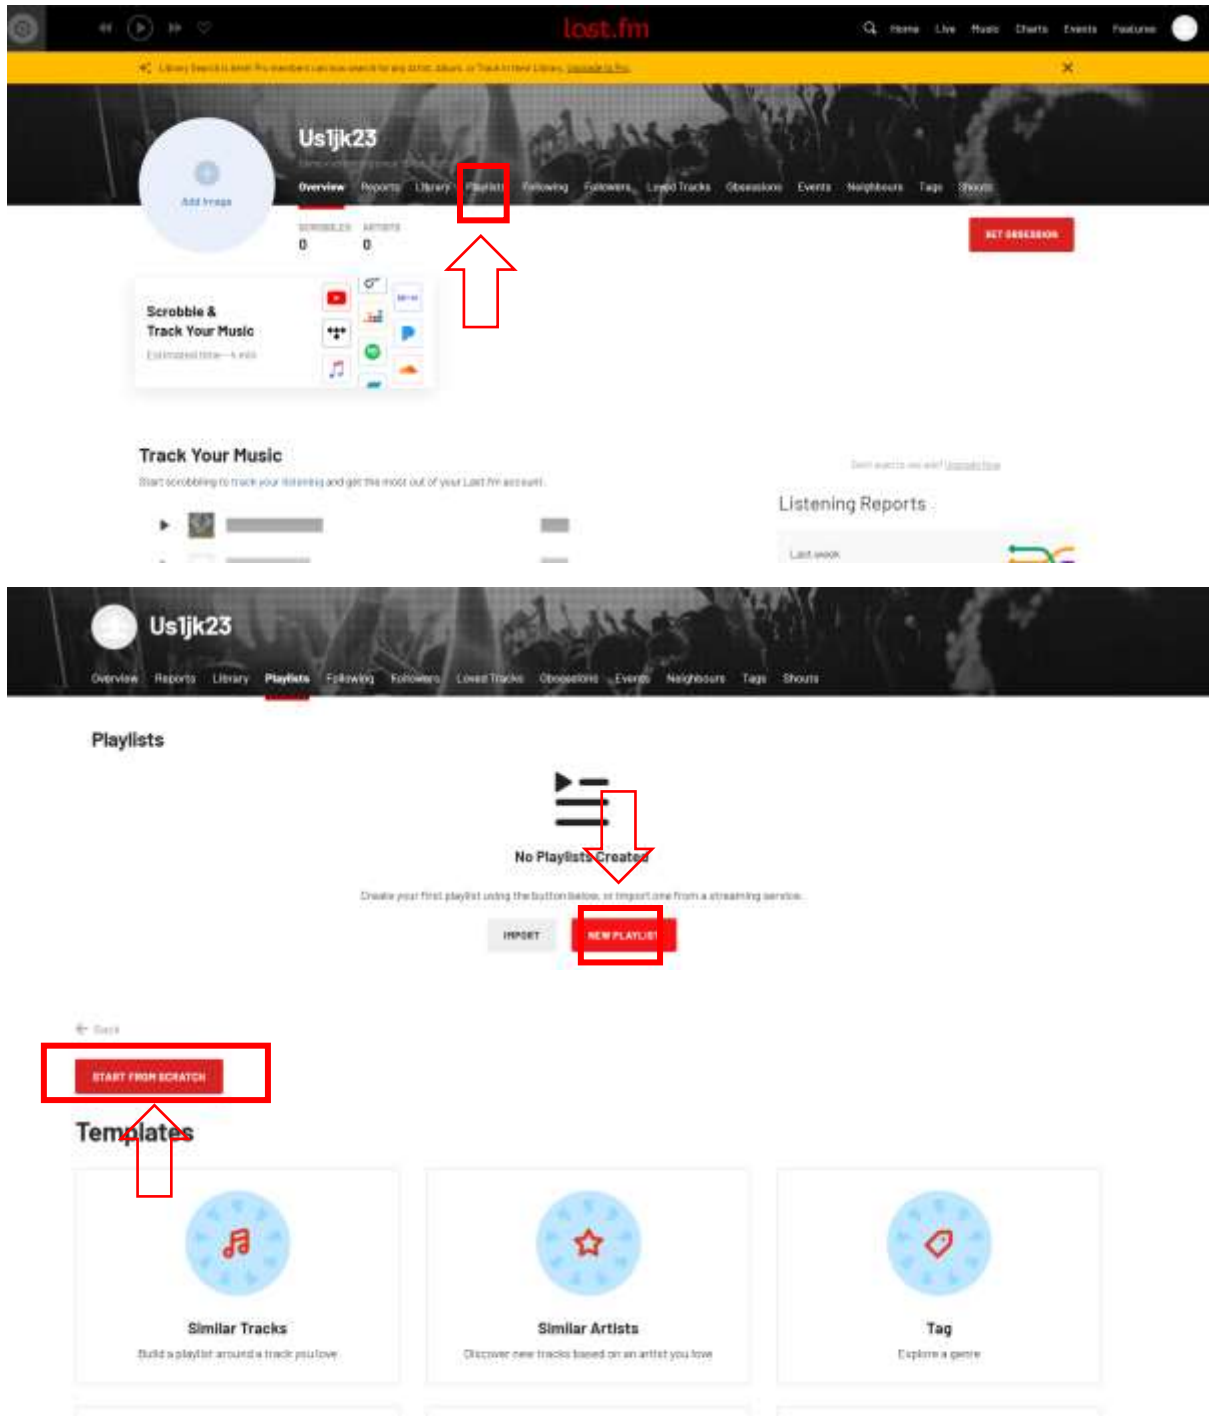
last.fm

Home Live Music Charts Events Features

Library Search is a last.fm Pro members can now search for any artist, album, or track in their Library. Upgrade to Pro

Us1jk23

Add Image

Overview Reports Library Playlists Following Followers Loved Tracks Obsessions Events Neighbours Tags Shouts

SCROBBLES 0 ARTISTS 0

SET OBSESSION

Scrobble & Track Your Music

Estimated time – 4 min

Track Your Music

Start scrobbling to track your listening and get the most out of your Last.fm account.

Listening Reports

Last week

Us1jk23

Overview Reports Library Playlists Following Followers Loved Tracks Obsessions Events Neighbours Tags Shouts

Playlists

No Playlists Created

Create your first playlist using the button below, or import one from a streaming service.

IMPORT

NEW PLAYLIST

Back

START FROM SCRATCH

Templates

Similar Tracks

Build a playlist around a track you love

Similar Artists

Discover new tracks based on an artist you love

Tag

Explore a genre